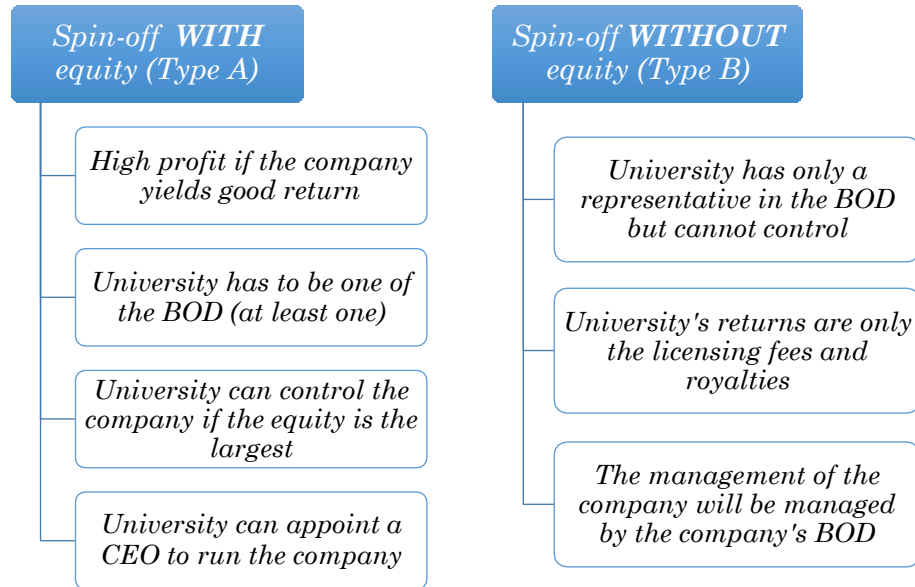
Spin-off WITH equity (Type A)

High profit if the company yields good return

University has to be one of the BOD (at least one)

University can control the company if the equity is the largest

University can appoint a CEO to run the company

Spin-off WITHOUT equity (Type B)

University has only a representative in the BOD but cannot control

University's returns are only the licensing fees and royalties

The management of the company will be managed by the company's BOD